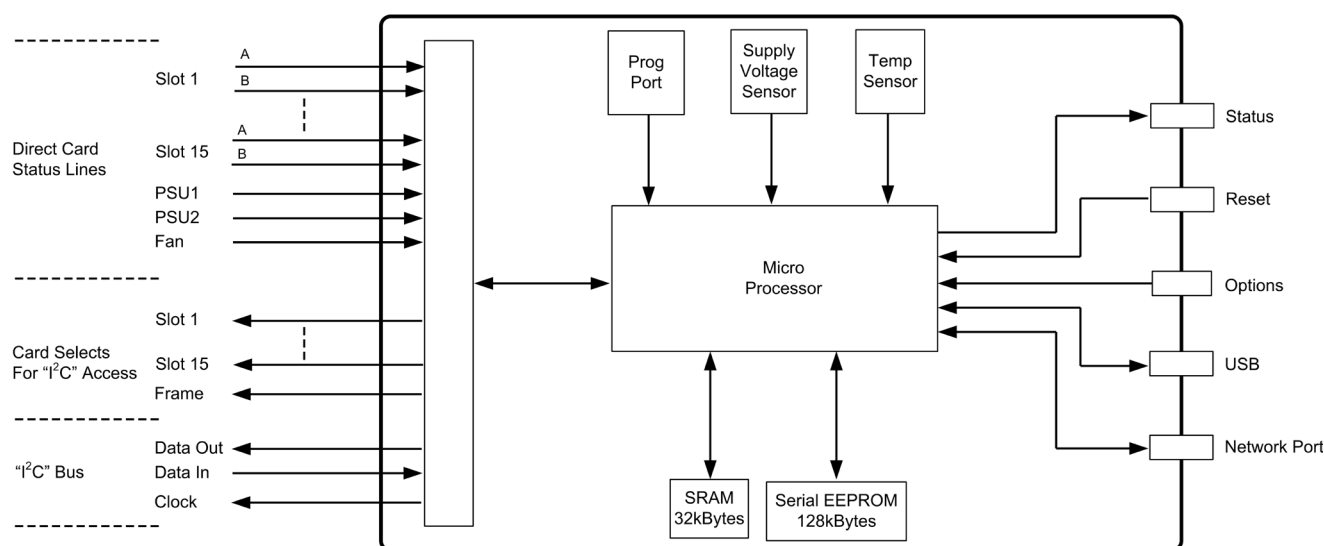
Direct Card Status Lines

Slot 1
A
B
Slot 15
A
B
PSU1
PSU2
Fan

Card Selects For "I$^2$C" Access

Slot 1
Slot 15
Frame

"I$^2$C" Bus

Data Out
Data In
Clock

Prog Port

Supply Voltage Sensor

Temp Sensor

Micro Processor

SRAM 32kBytes

Serial EEPROM 128kBytes

Status
Reset
Options
USB
Network Port